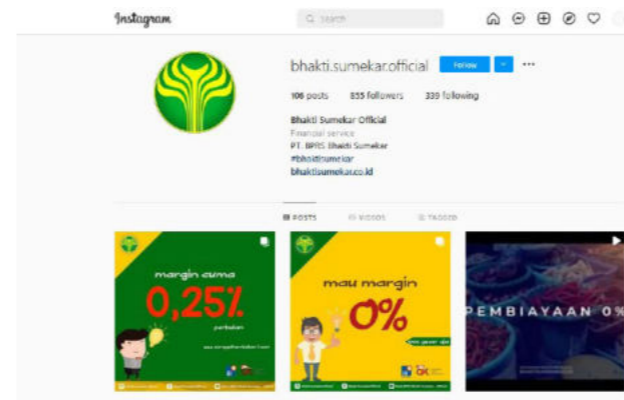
Instagram

Search

bhakti.sumekar.official Follow

106 posts 855 followers 339 following

Bhakti Sumekar Official
Financial service
PT. BPRS Bhakti Sumekar
#bhaktisumekar
bhaktisumekar.co.id

POSTS VIDEOS TAGGED

margin cuma 0,25% perbulan

mau margin 0%

PEMBIAYAAN 0%